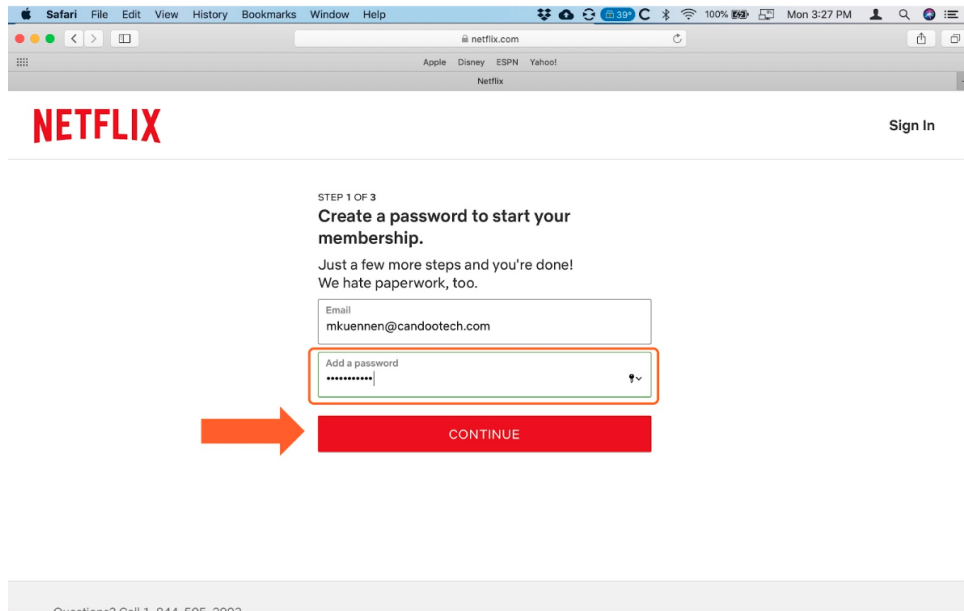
Safari File Edit View History Bookmarks Window Help

39° 100% Mon 3:27 PM

netflix.com

Apple Disney ESPN Yahoo!

Netflix

NETFLIX

Sign In

STEP 1 OF 3

Create a password to start your membership.

Just a few more steps and you're done! We hate paperwork, too.

Email

mkuennen@candootech.com

Add a password

•••••••••••

CONTINUE

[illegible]